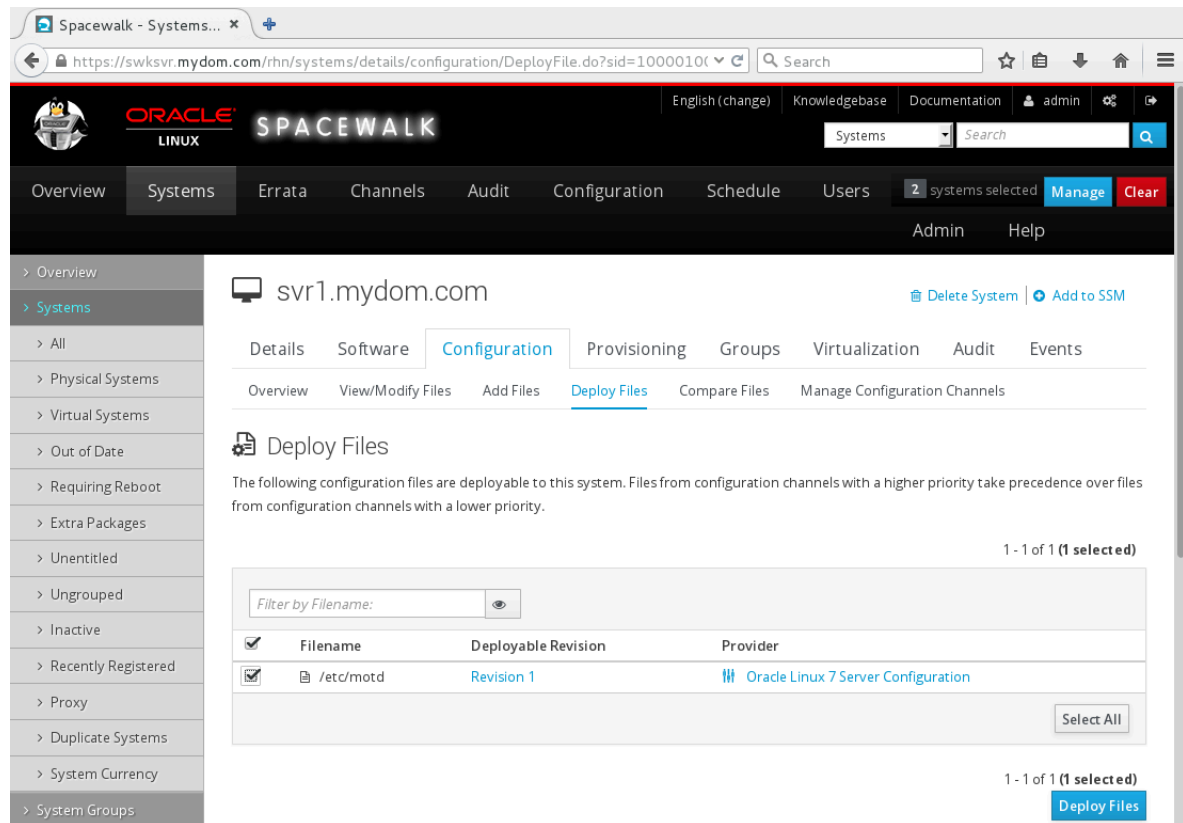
Spacewalk - Systems... ×

https://swksvr.mydom.com/rhn/systems/details/configuration/DeployFile.do?sid=100010(

Search

ORACLE LINUX SPACEWALK

English (change) Knowledgebase Documentation admin

Systems Search

Overview Systems Errata Channels Audit Configuration Schedule Users 2 systems selected Manage Clear

Admin Help

› Overview
› Systems
› All
› Physical Systems
› Virtual Systems
› Out of Date
› Requiring Reboot
› Extra Packages
› Unentitled
› Ungrouped
› Inactive
› Recently Registered
› Proxy
› Duplicate Systems
› System Currency
› System Groups

svr1.mydom.com

Delete System | Add to SSM

Details Software Configuration Provisioning Groups Virtualization Audit Events

Overview View/Modify Files Add Files Deploy Files Compare Files Manage Configuration Channels

Deploy Files

The following configuration files are deployable to this system. Files from configuration channels with a higher priority take precedence over files from configuration channels with a lower priority.

1 - 1 of 1 (1 selected)

Filter by Filename:

| | Filename | Deployable Revision | Provider |
|---|---|---|---|
| ☑ | /etc/motd | Revision 1 | Oracle Linux 7 Server Configuration |

Select All

1 - 1 of 1 (1 selected)

Deploy Files